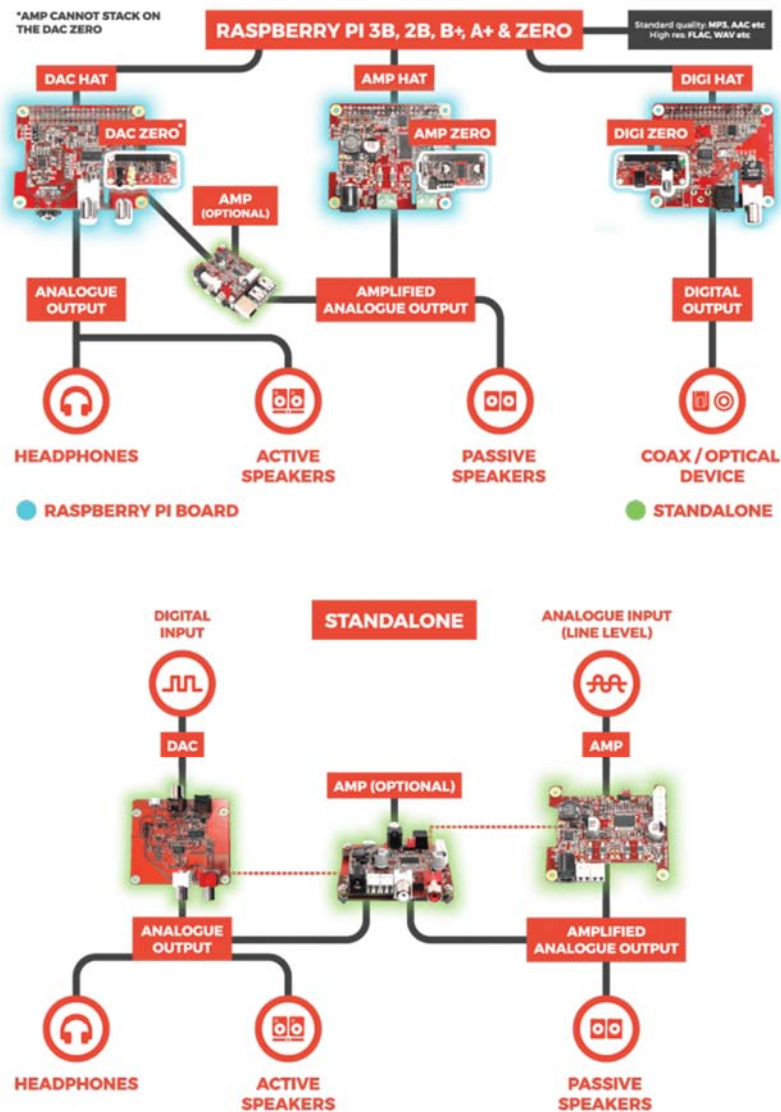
*AMP CANNOT STACK ON THE DAC ZERO

RASPBERRY PI 3B, 2B, B+, A+ & ZERO

Standard quality: MP3, AAC etc
High res: FLAC, WAV etc

DAC HAT

AMP HAT

DIGI HAT

DAC ZERO*

AMP ZERO

DIGI ZERO

AMP (OPTIONAL)

ANALOGUE OUTPUT

AMPLIFIED ANALOGUE OUTPUT

DIGITAL OUTPUT

HEADPHONES

ACTIVE SPEAKERS

PASSIVE SPEAKERS

COAX / OPTICAL DEVICE

RASPBERRY PI BOARD

STANDALONE

STANDALONE

DIGITAL INPUT

ANALOGUE INPUT (LINE LEVEL)

DAC

AMP

AMP (OPTIONAL)

ANALOGUE OUTPUT

AMPLIFIED ANALOGUE OUTPUT

HEADPHONES

ACTIVE SPEAKERS

PASSIVE SPEAKERS